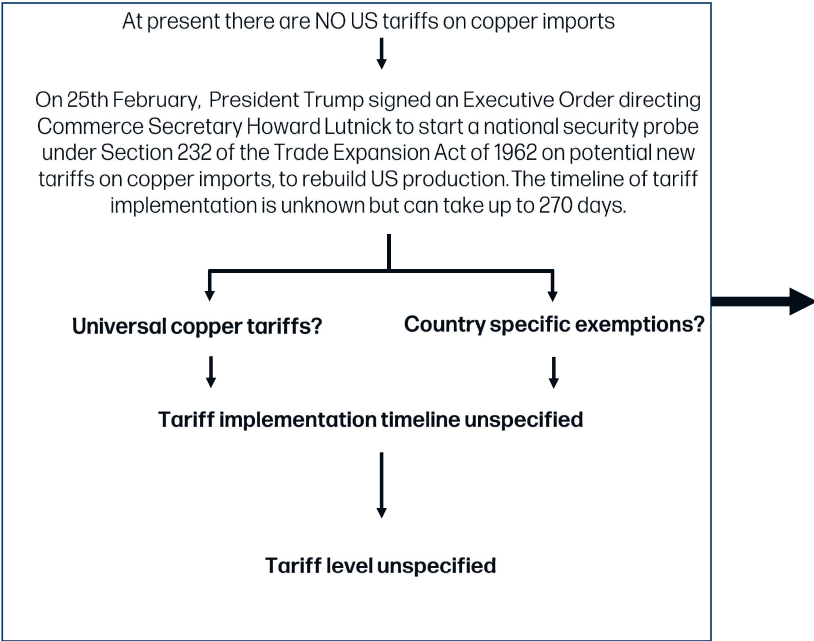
At present there are NO US tariffs on copper imports

On 25th February, President Trump signed an Executive Order directing Commerce Secretary Howard Lutnick to start a national security probe under Section 232 of the Trade Expansion Act of 1962 on potential new tariffs on copper imports, to rebuild US production. The timeline of tariff implementation is unknown but can take up to 270 days.

Universal copper tariffs?

Country specific exemptions?

Tariff implementation timeline unspecified

Tariff level unspecified